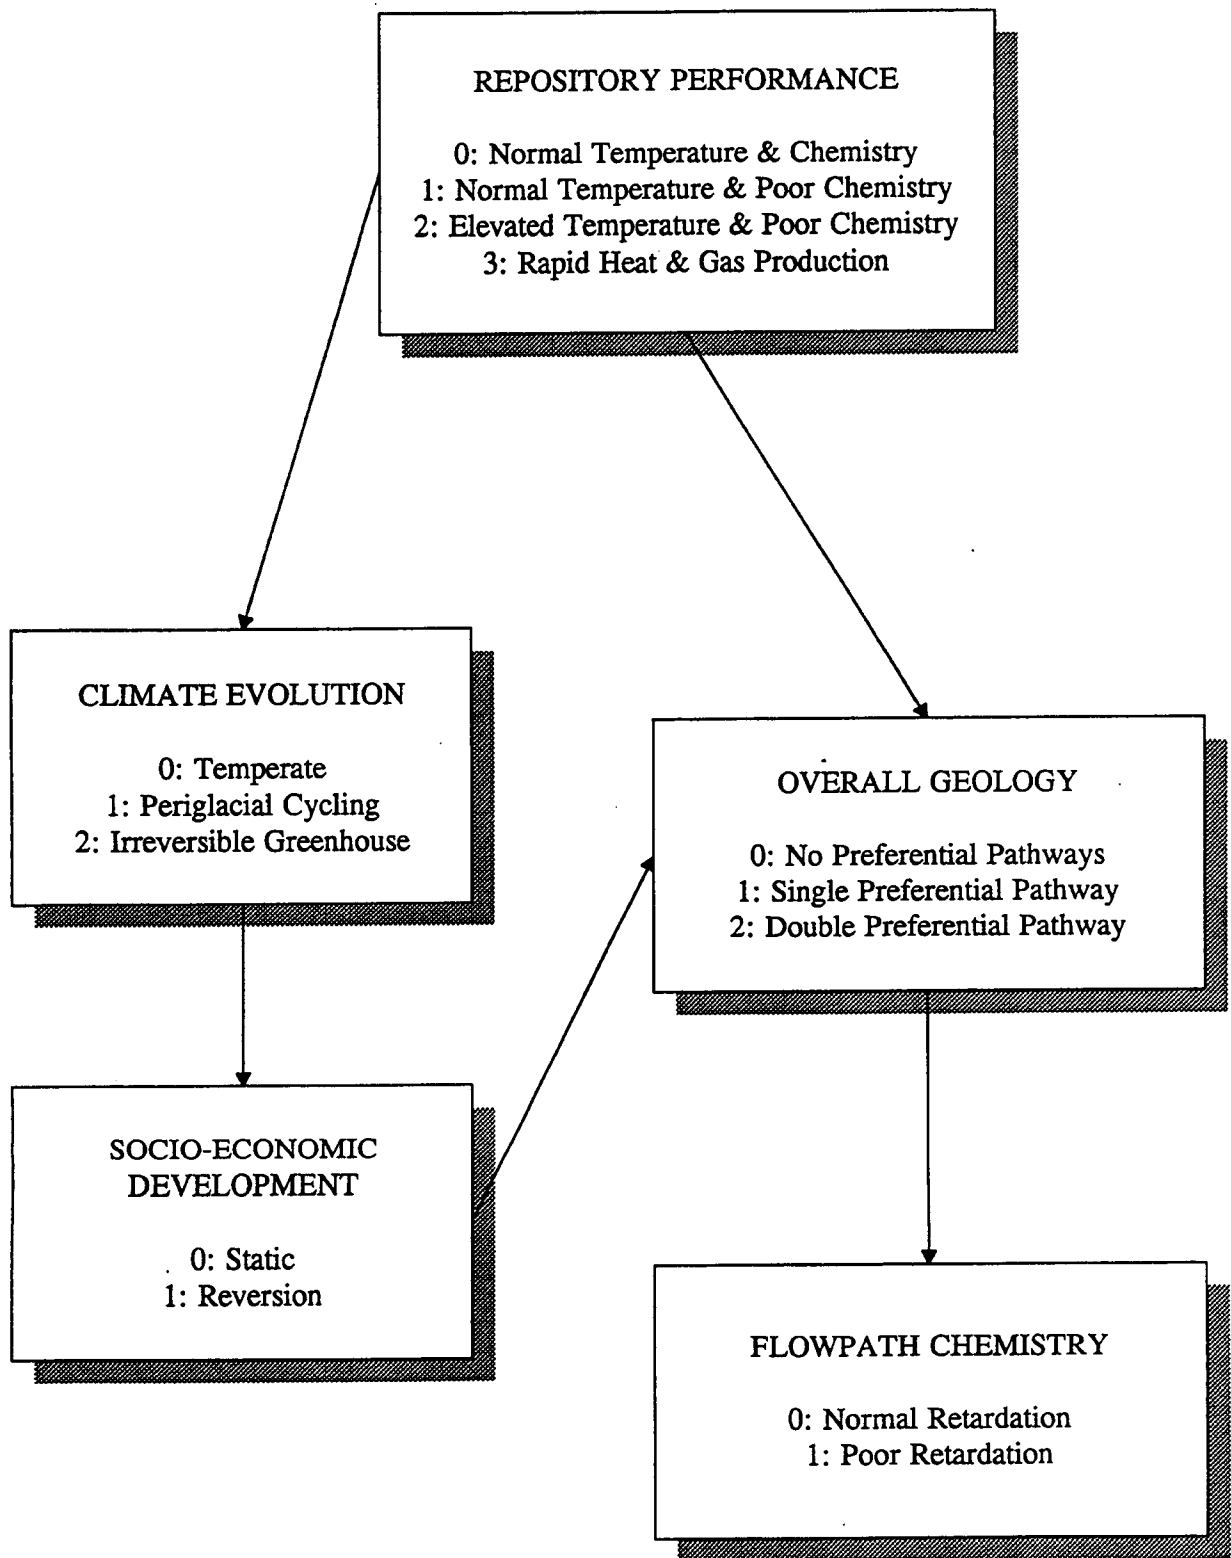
REPOSITORY PERFORMANCE

0: Normal Temperature & Chemistry
1: Normal Temperature & Poor Chemistry
2: Elevated Temperature & Poor Chemistry
3: Rapid Heat & Gas Production

CLIMATE EVOLUTION

0: Temperate
1: Periglacial Cycling
2: Irreversible Greenhouse

OVERALL GEOLOGY

0: No Preferential Pathways
1: Single Preferential Pathway
2: Double Preferential Pathway

SOCIO-ECONOMIC DEVELOPMENT

0: Static
1: Reversion

FLOWPATH CHEMISTRY

0: Normal Retardation
1: Poor Retardation